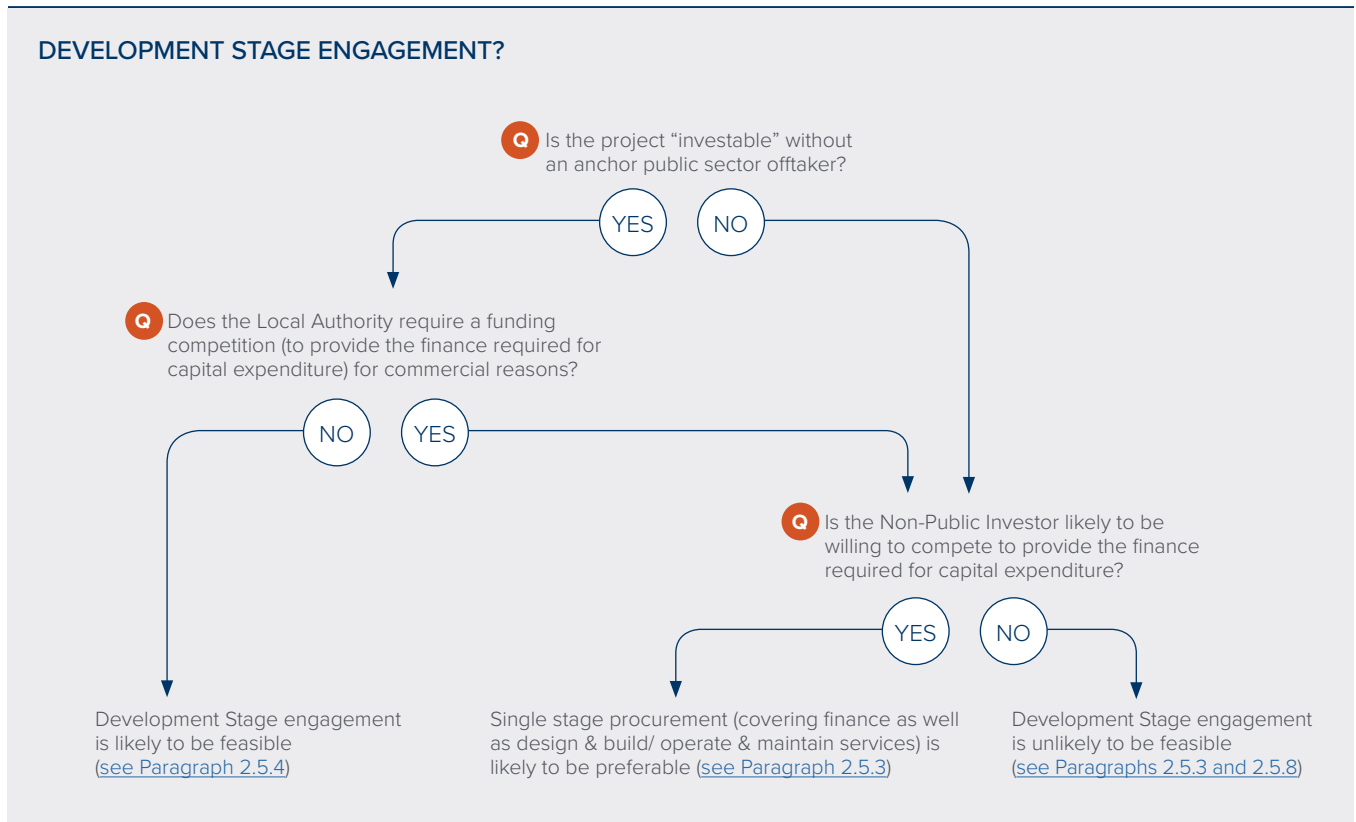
DEVELOPMENT STAGE ENGAGEMENT?

Q Is the project "investable" without an anchor public sector offtaker?

YES

NO

Q Does the Local Authority require a funding competition (to provide the finance required for capital expenditure) for commercial reasons?

NO

YES

Q Is the Non-Public Investor likely to be willing to compete to provide the finance required for capital expenditure?

YES

NO

Development Stage engagement is likely to be feasible (see Paragraph 2.5.4)

Single stage procurement (covering finance as well as design & build/ operate & maintain services) is likely to be preferable (see Paragraph 2.5.3)

Development Stage engagement is unlikely to be feasible (see Paragraphs 2.5.3 and 2.5.8)